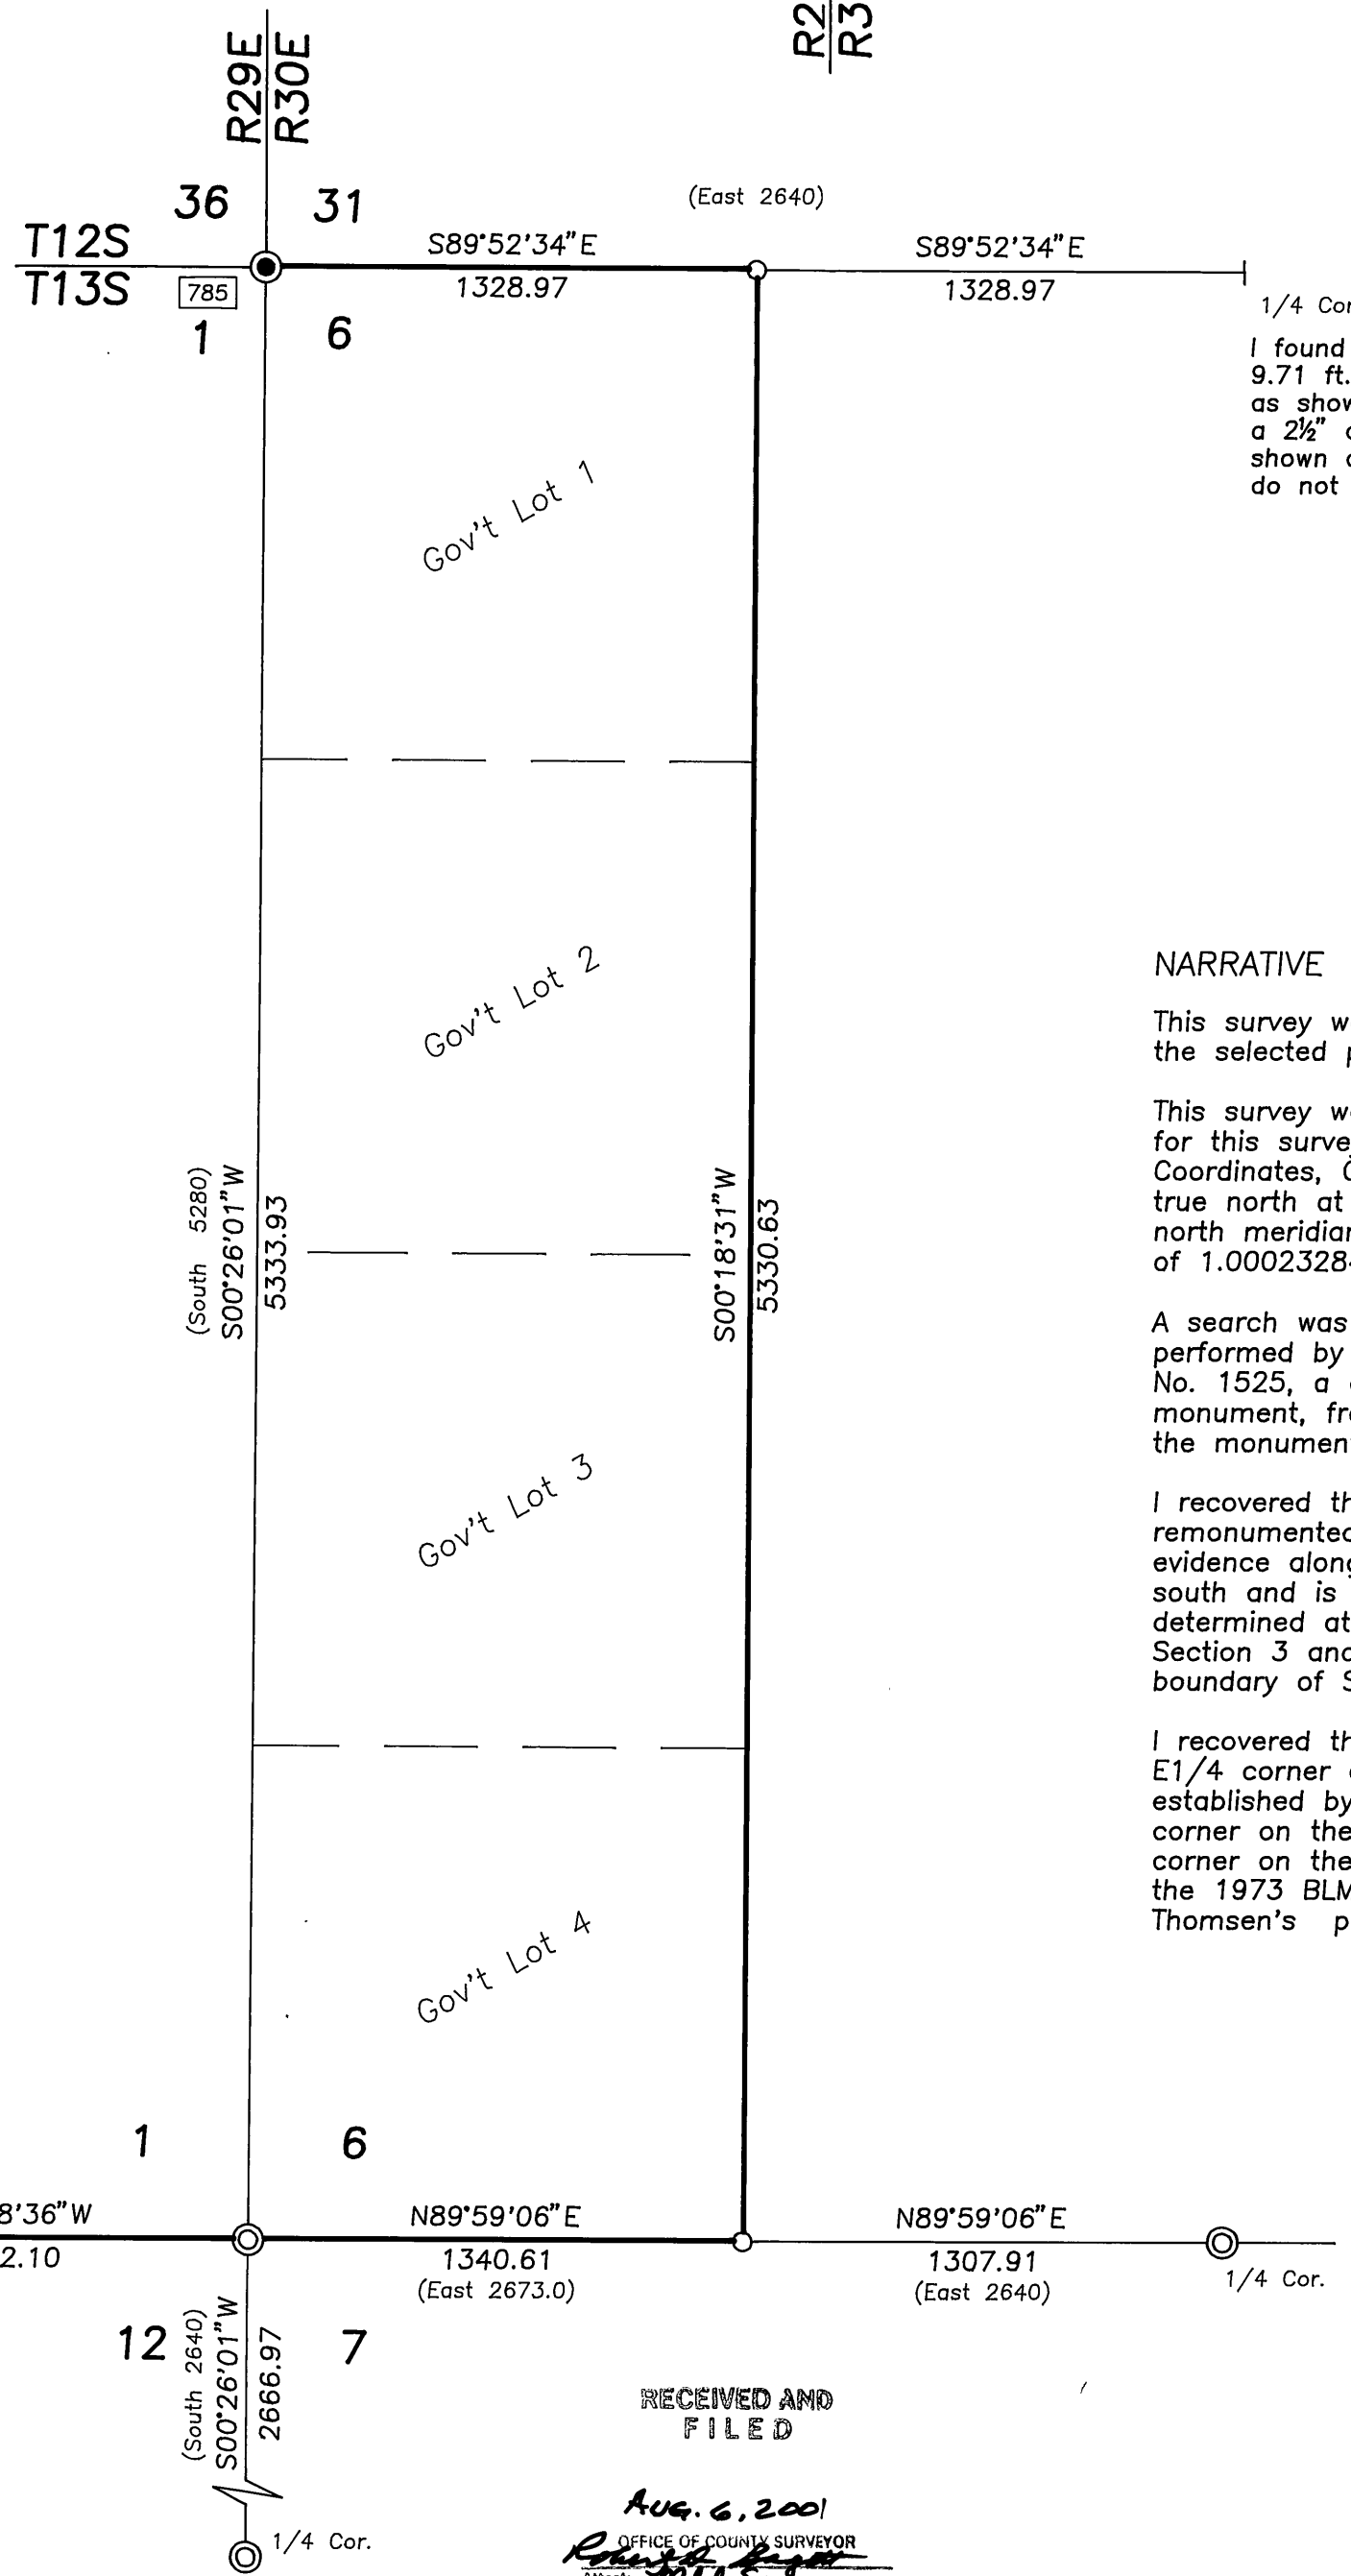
R29E
R30E

R2
R3

36 31
T12S
T13S
785
1 6

(East 2640)
S89°52'34"E
1328.97
S89°52'34"E
1328.97

1/4 Co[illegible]
I found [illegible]
9.71 ft. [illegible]
as show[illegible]
a 2½" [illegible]
shown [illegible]
do not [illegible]

Gov't Lot 1

Gov't Lot 2

NARRATIVE

This survey w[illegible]
the selected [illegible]

This survey w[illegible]
for this surve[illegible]
Coordinates, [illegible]
true north at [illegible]
north meridian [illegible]
of 1.0002328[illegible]

(South 5280)
S00°26'01"W
5333.93

S00°18'31"W
5330.63

A search was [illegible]
performed by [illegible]
No. 1525, a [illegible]
monument, fr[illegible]
the monumen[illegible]

Gov't Lot 3

I recovered th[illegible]
remonumented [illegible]
evidence along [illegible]
south and is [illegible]
determined at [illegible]
Section 3 and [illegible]
boundary of S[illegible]

I recovered th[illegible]
E1/4 corner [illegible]
established by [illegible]
corner on the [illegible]
corner on the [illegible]
the 1973 BLM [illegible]
Thomsen's p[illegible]

Gov't Lot 4

1 6
8'36"W
2.10
N89°59'06"E
1340.61
(East 2673.0)
N89°59'06"E
1307.91
(East 2640)
1/4 Cor.

12 7
(South 2640)
S00°26'01"W
2666.97

RECEIVED AND
FILED

AUG. 6, 2001
OFFICE OF COUNTY SURVEYOR
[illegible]

1/4 Cor.